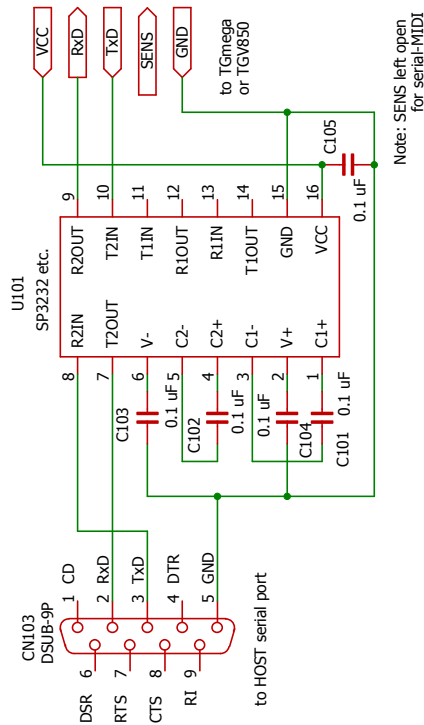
VCC
RxD
TxD
SENS
GND

to TGmega
or TGV850

Note: SENS left open
for serial-MIDI

C105
0.1 uF

U101
SP3232 etc.

9 R2OUT
10 T2IN
11 T1IN
12 R1OUT
13 R1IN
14 T1OUT
15 GND
16 VCC

8 R2IN
7 T2OUT
6 V-
5 C2-
4 C2+
3 C1-
2 V+
1 C1+

C103
0.1 uF
C102
0.1 uF
0.1 uF
C104
0.1 uF
C101

CN103
DSUB-9P

1 CD
2 RxD
3 TxD
4 DTR
5 GND

6 DSR
7 RTS
8 CTS
9 RI

to HOST serial port